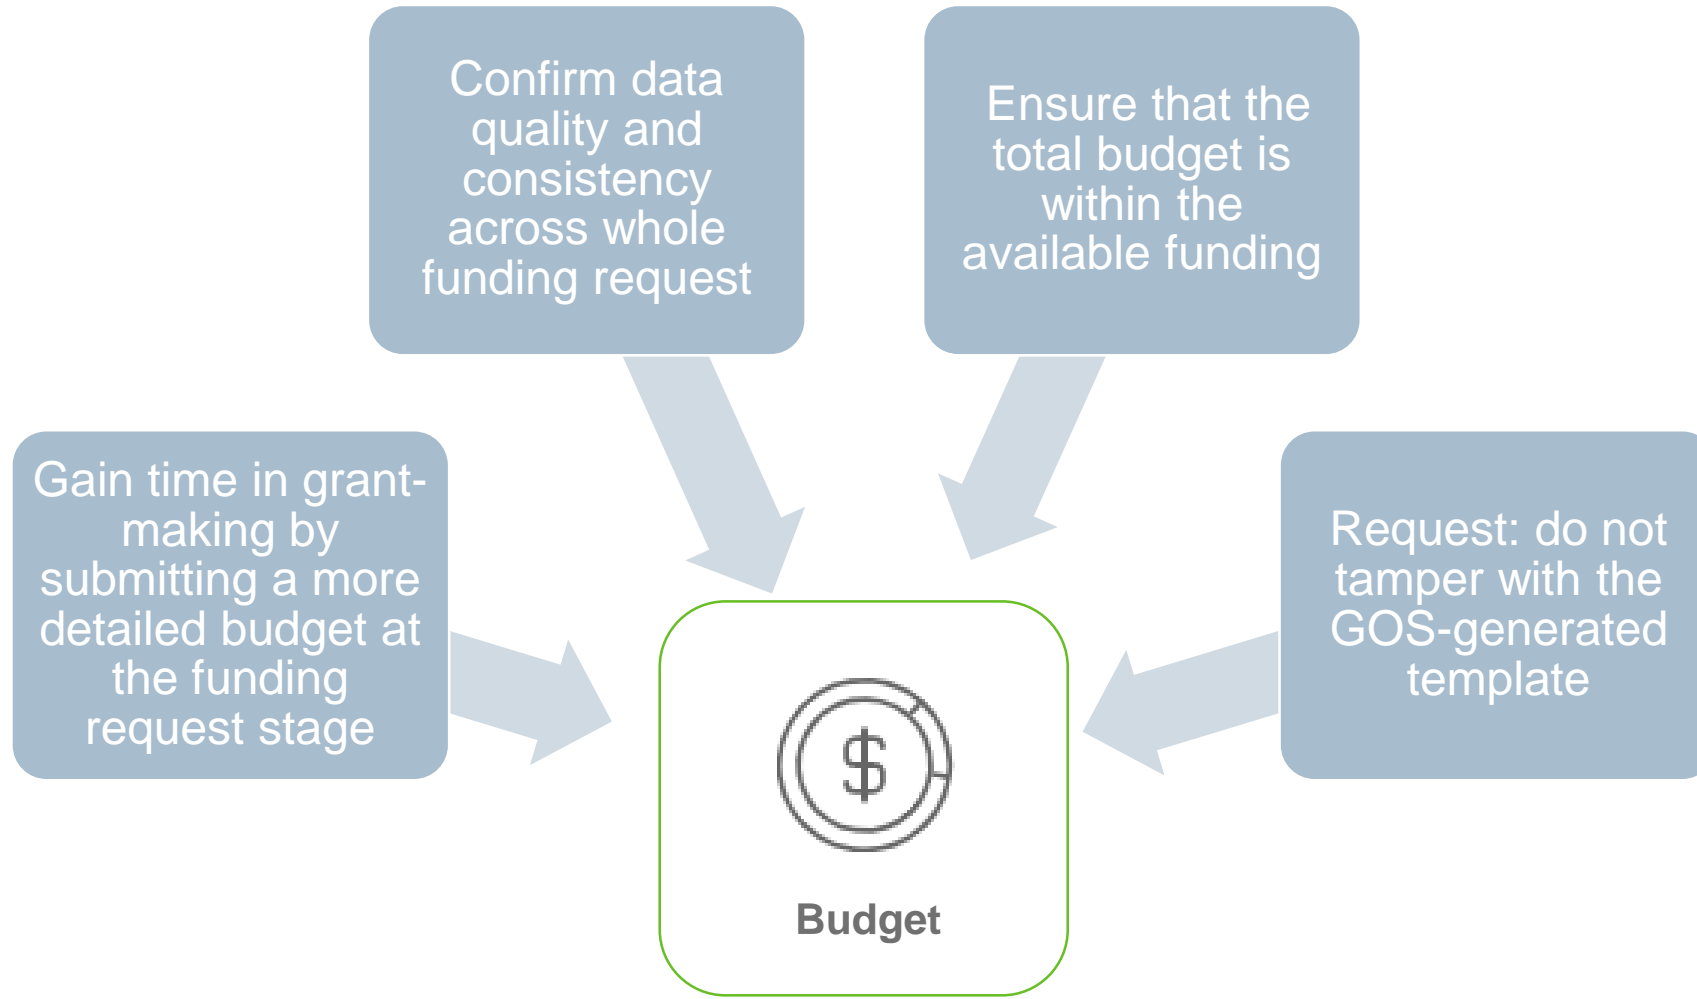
Confirm data quality and consistency across whole funding request

Ensure that the total budget is within the available funding

Gain time in grant-making by submitting a more detailed budget at the funding request stage

Request: do not tamper with the GOS-generated template

$

Budget